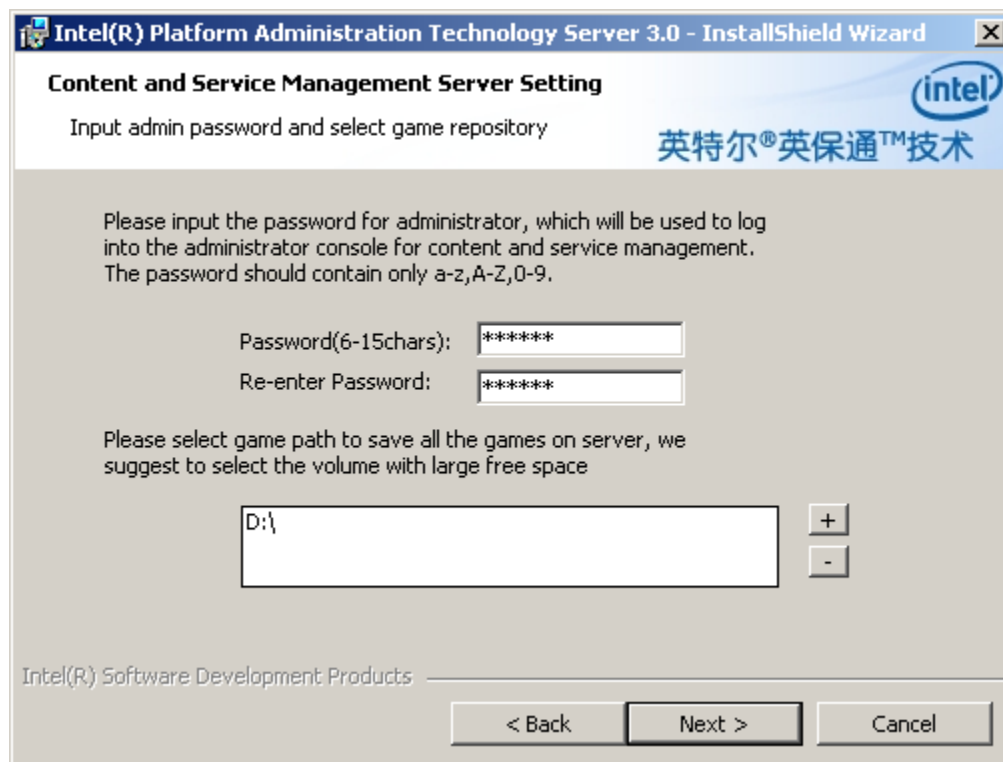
Intel(R) Platform Administration Technology Server 3.0 - InstallShield Wizard

Content and Service Management Server Setting

Input admin password and select game repository

intel

英特尔®英保通™技术

Please input the password for administrator, which will be used to log into the administrator console for content and service management. The password should contain only a-z,A-Z,0-9.

Password(6-15chars): ******

Re-enter Password: ******

Please select game path to save all the games on server, we suggest to select the volume with large free space

D:\

+

-

Intel(R) Software Development Products

< Back

Next >

Cancel